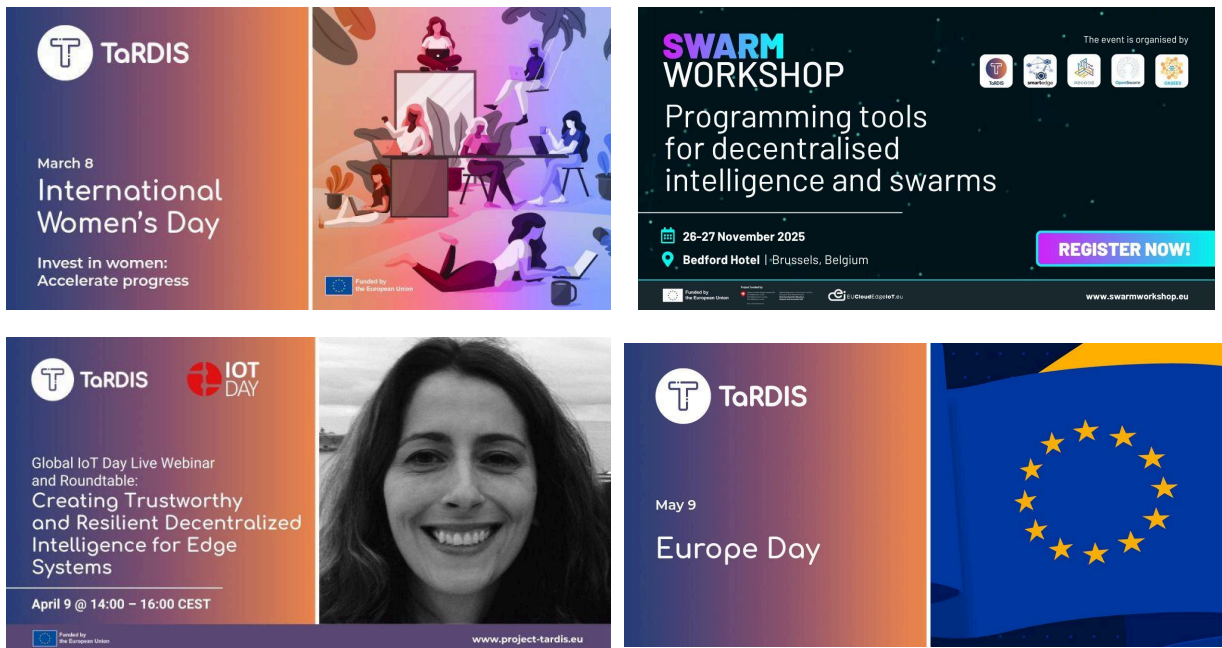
TaRDIS

March 8
International Women's Day

Invest in women: Accelerate progress

Funded by the European Union

SWARM WORKSHOP

The event is organised by

TaRDIS smartedge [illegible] OpenSwarm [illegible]

Programming tools for decentralised intelligence and swarms

26-27 November 2025

Bedford Hotel | Brussels, Belgium

REGISTER NOW!

Funded by the European Union

EUCloudEdgeIoT.eu

www.swarmworkshop.eu

TaRDIS

IOT DAY

Global IoT Day Live Webinar and Roundtable:
Creating Trustworthy and Resilient Decentralized Intelligence for Edge Systems

April 9 @ 14:00 – 16:00 CEST

Funded by the European Union

www.project-tardis.eu

TaRDIS

May 9
Europe Day